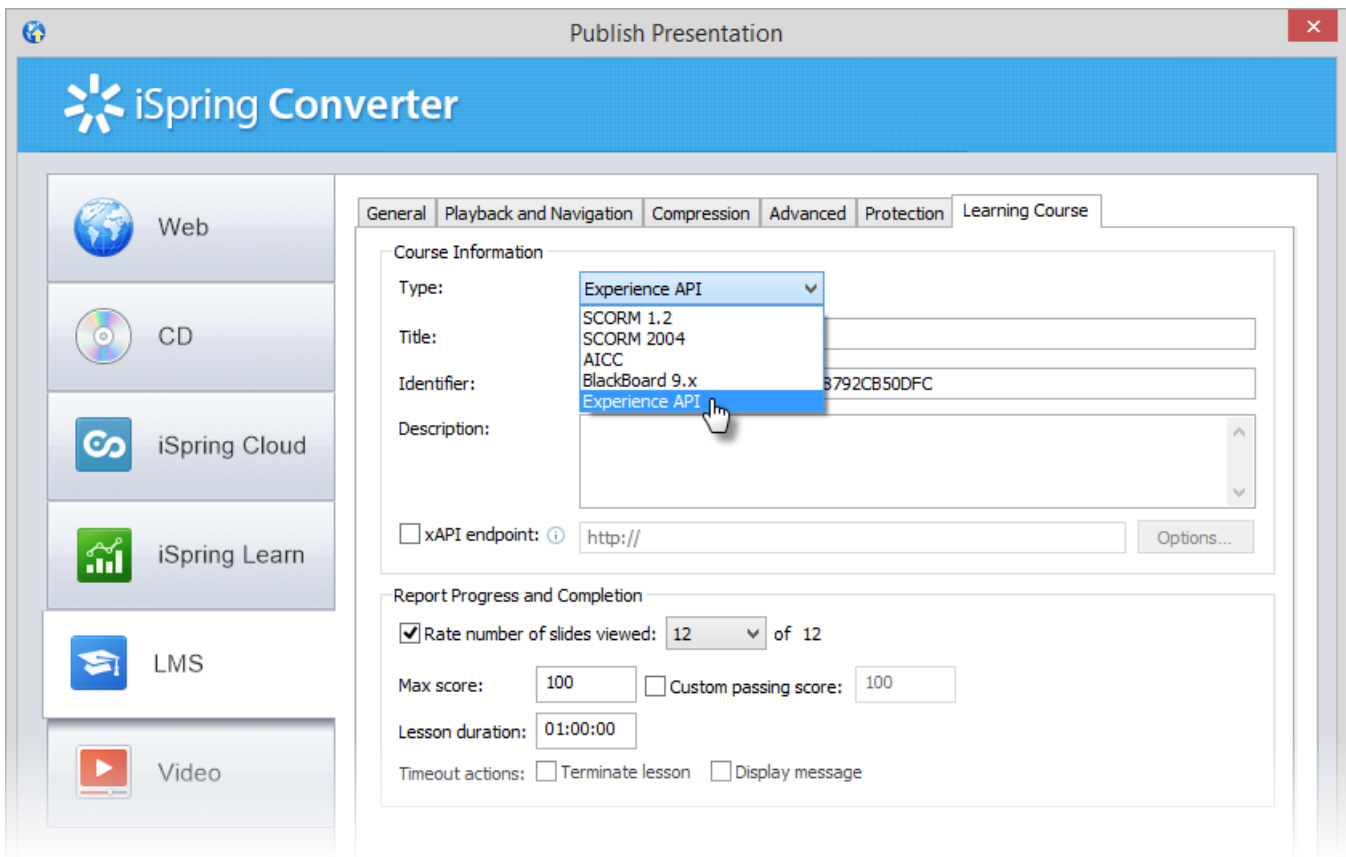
Publish Presentation

iSpring Converter

Web

CD

iSpring Cloud

iSpring Learn

LMS

Video

General | Playback and Navigation | Compression | Advanced | Protection | Learning Course

Course Information

Type: Experience API

SCORM 1.2
SCORM 2004
AICC
BlackBoard 9.x
Experience API

Title:

Identifier: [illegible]B792CB50DFC

Description:

xAPI endpoint: http://

Options...

Report Progress and Completion

Rate number of slides viewed: 12 of 12

Max score: 100

Custom passing score: 100

Lesson duration: 01:00:00

Timeout actions: Terminate lesson Display message